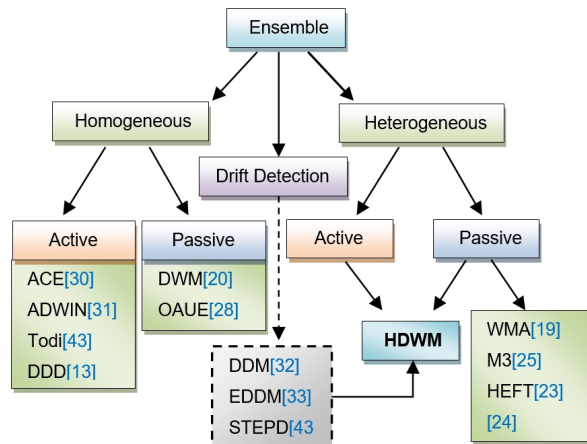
Ensemble

Homogeneous

Drift Detection

Heterogeneous

Active

ACE[30]
ADWIN[31]
Todi[43]
DDD[13]

Passive

DWM[20]
OAUE[28]

DDM[32]
EDDM[33]
STEPD[43

Active

Passive

HDWM

WMA[19]
M3[25]
HEFT[23]
[24]